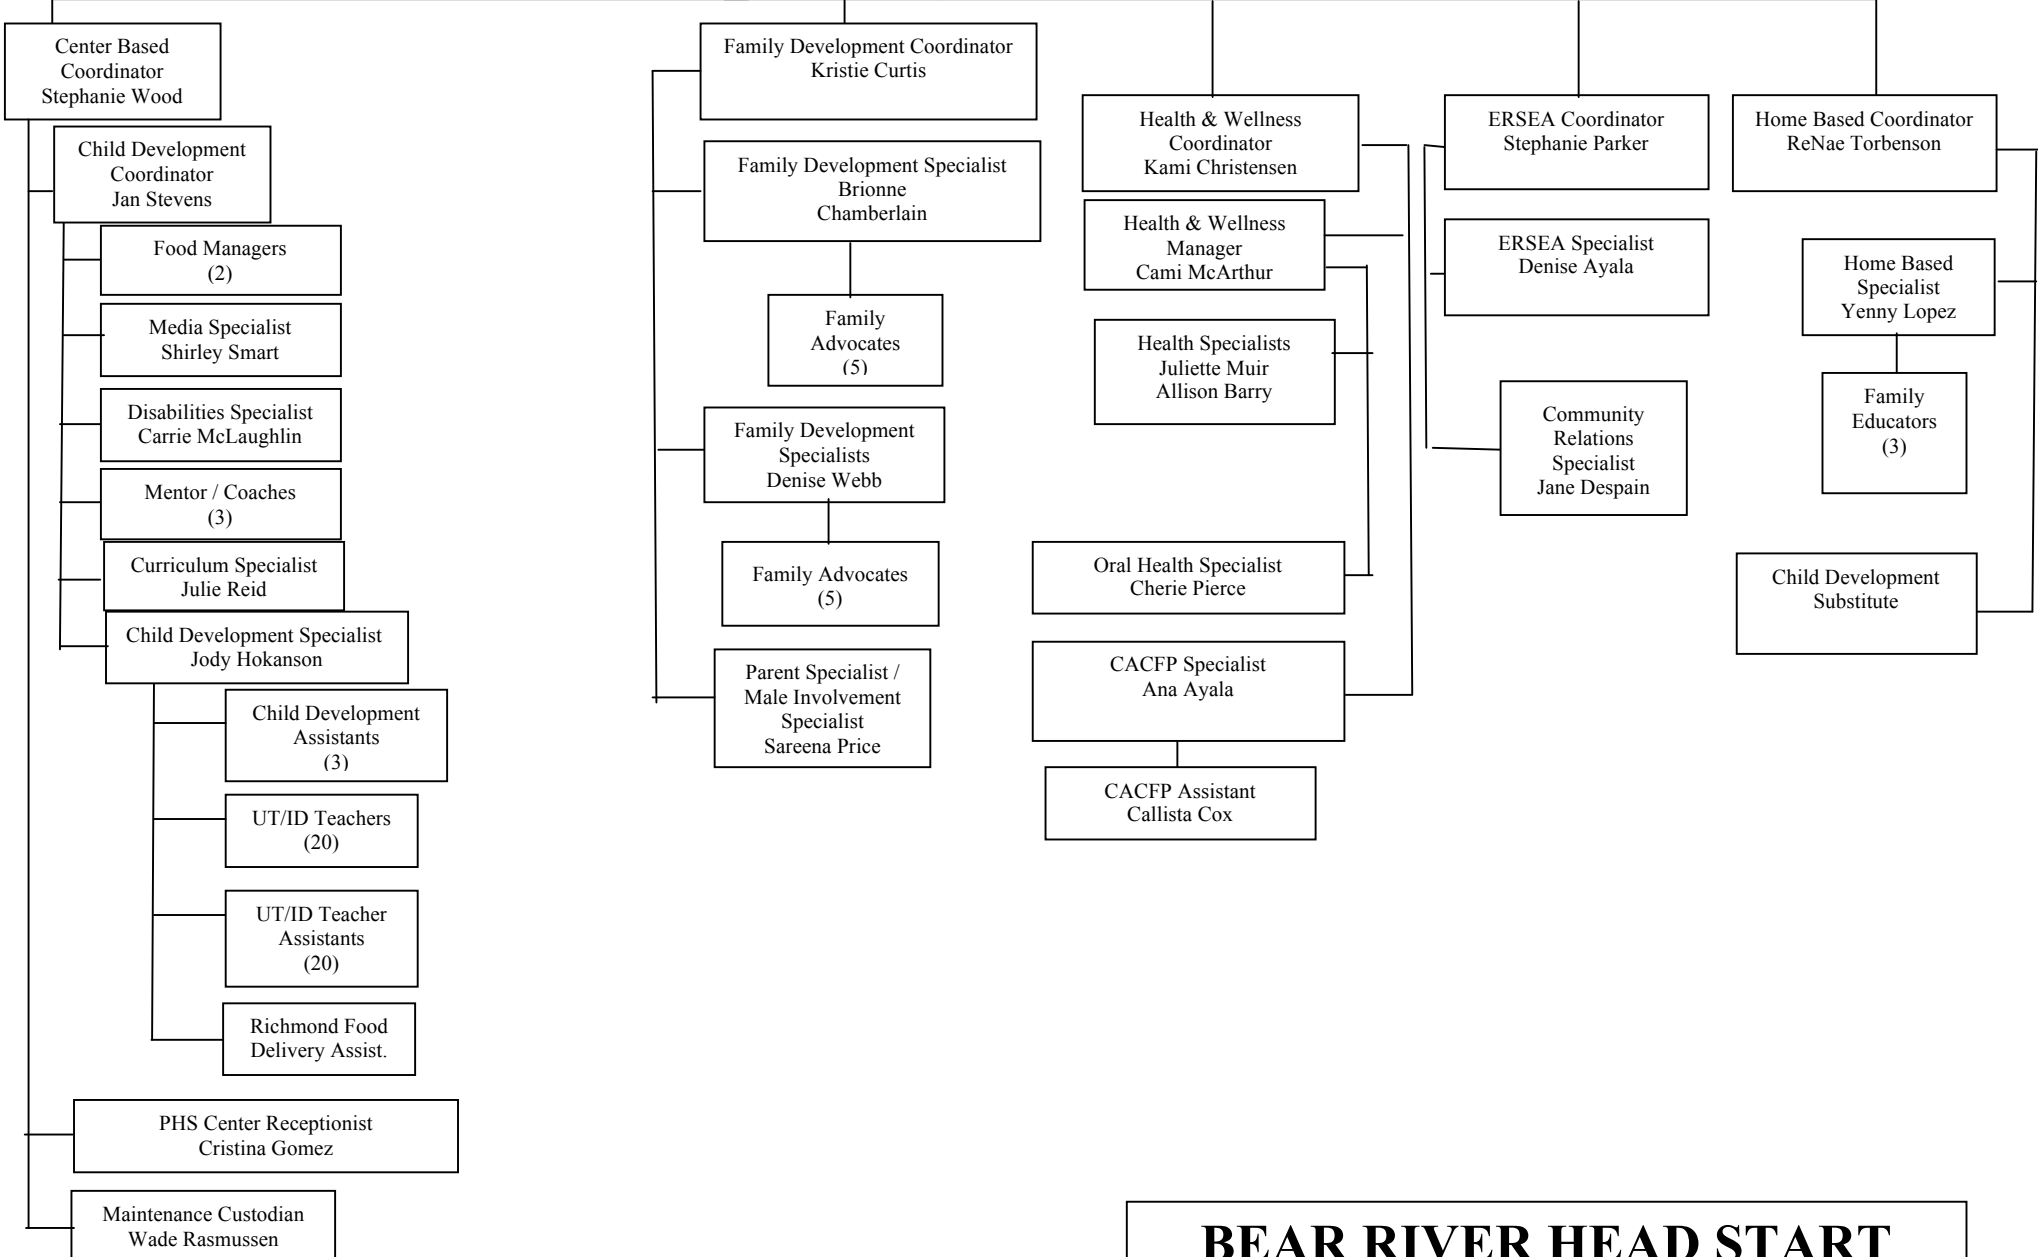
Center Based Coordinator
Stephanie Wood

Child Development Coordinator
Jan Stevens

Food Managers
(2)

Media Specialist
Shirley Smart

Disabilities Specialist
Carrie McLaughlin

Mentor / Coaches
(3)

Curriculum Specialist
Julie Reid

Child Development Specialist
Jody Hokanson

Child Development Assistants
(3)

UT/ID Teachers
(20)

UT/ID Teacher Assistants
(20)

Richmond Food Delivery Assist.

PHS Center Receptionist
Cristina Gomez

Maintenance Custodian
Wade Rasmussen

Family Development Coordinator
Kristie Curtis

Family Development Specialist
Brionne Chamberlain

Family Advocates
(5)

Family Development Specialists
Denise Webb

Family Advocates
(5)

Parent Specialist / Male Involvement Specialist
Sareena Price

Health & Wellness Coordinator
Kami Christensen

Health & Wellness Manager
Cami McArthur

Health Specialists
Juliette Muir
Allison Barry

Oral Health Specialist
Cherie Pierce

CACFP Specialist
Ana Ayala

CACFP Assistant
Callista Cox

ERSEA Coordinator
Stephanie Parker

ERSEA Specialist
Denise Ayala

Community Relations Specialist
Jane Despain

Home Based Coordinator
ReNae Torbenson

Home Based Specialist
Yenny Lopez

Family Educators
(3)

Child Development Substitute

BEAR RIVER HEAD START